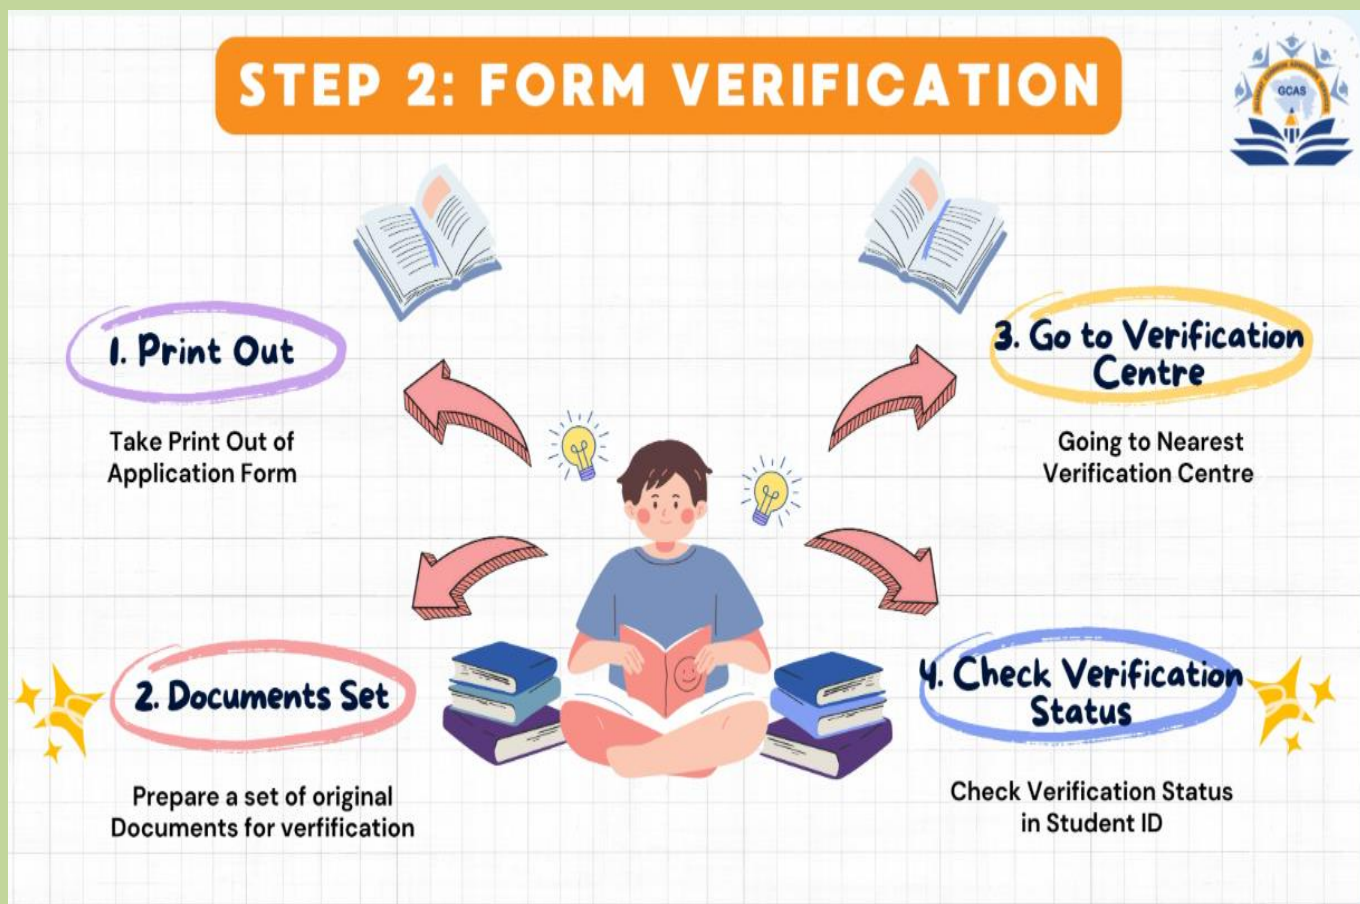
STEP 2: FORM VERIFICATION

GCAS

1. Print Out

Take Print Out of Application Form

3. Go to Verification Centre

Going to Nearest Verification Centre

2. Documents Set

Prepare a set of original Documents for verfification

4. Check Verification Status

Check Verification Status in Student ID